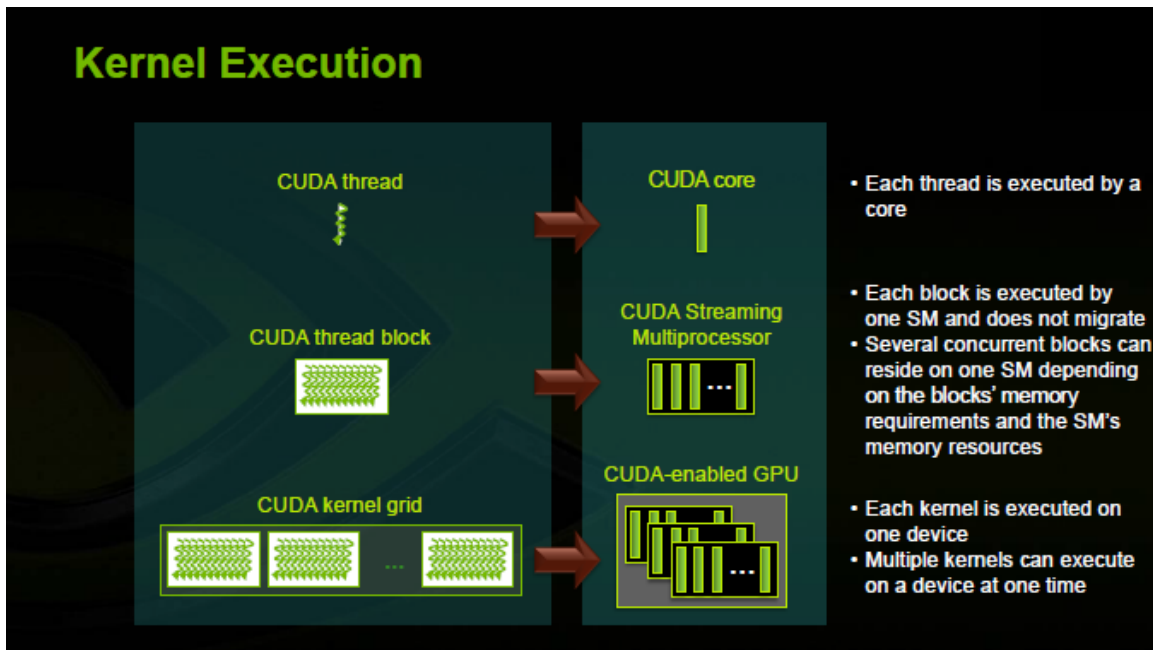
Kernel Execution

CUDA thread

CUDA thread block

CUDA kernel grid

...

CUDA core

CUDA Streaming Multiprocessor

...

CUDA-enabled GPU

...

• Each thread is executed by a core

• Each block is executed by one SM and does not migrate
• Several concurrent blocks can reside on one SM depending on the blocks' memory requirements and the SM's memory resources

• Each kernel is executed on one device
• Multiple kernels can execute on a device at one time